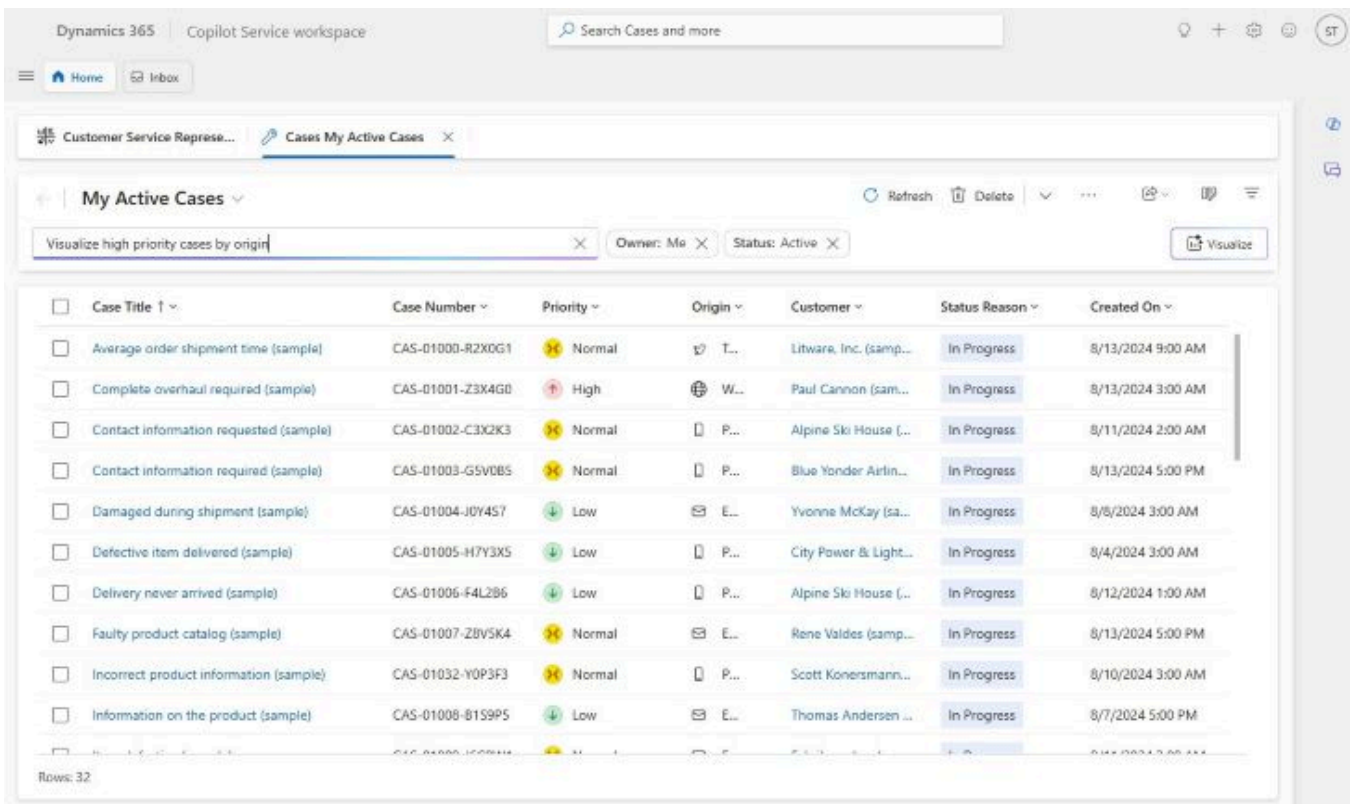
Dynamics 365 | Copilot Service workspace

Search Cases and more

ST

Home | Inbox

Customer Service Represe... | Cases My Active Cases

My Active Cases

Refresh | Delete | ...

Visualize high priority cases by origin

Owner: Me | Status: Active

Visualize

| Case Title ↑ | Case Number | Priority | Origin | Customer | Status Reason | Created On |
|---|---|---|---|---|---|---|
| Average order shipment time (sample) | CAS-01000-R2X0G1 | Normal | T... | Litware, Inc. (samp... | In Progress | 8/13/2024 9:00 AM |
| Complete overhaul required (sample) | CAS-01001-Z3X4G0 | High | W... | Paul Cannon (sam... | In Progress | 8/13/2024 3:00 AM |
| Contact information requested (sample) | CAS-01002-C3X2K3 | Normal | P... | Alpine Ski House (... | In Progress | 8/11/2024 2:00 AM |
| Contact information required (sample) | CAS-01003-G5V0B5 | Normal | P... | Blue Yonder Airlin... | In Progress | 8/13/2024 5:00 PM |
| Damaged during shipment (sample) | CAS-01004-J0Y4S7 | Low | E... | Yvonne McKay (sa... | In Progress | 8/8/2024 3:00 AM |
| Defective item delivered (sample) | CAS-01005-H7Y3X5 | Low | P... | City Power & Light... | In Progress | 8/4/2024 3:00 AM |
| Delivery never arrived (sample) | CAS-01006-F4L2B6 | Low | P... | Alpine Ski House (... | In Progress | 8/12/2024 1:00 AM |
| Faulty product catalog (sample) | CAS-01007-Z8V5K4 | Normal | E... | Rene Valdes (samp... | In Progress | 8/13/2024 5:00 PM |
| Incorrect product information (sample) | CAS-01032-Y0P3F3 | Normal | P... | Scott Konersmann... | In Progress | 8/10/2024 3:00 AM |
| Information on the product (sample) | CAS-01008-B1S9P5 | Low | E... | Thomas Andersen ... | In Progress | 8/7/2024 5:00 PM |
| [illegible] | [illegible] | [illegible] | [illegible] | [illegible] | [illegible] | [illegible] |

Rows: 32